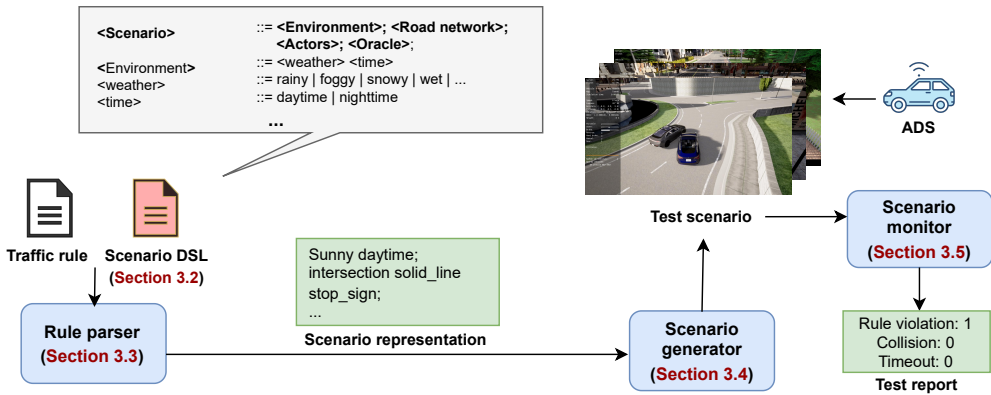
**<Scenario>** ::= **<Environment>; <Road network>; <Actors>; <Oracle>**;
**<Environment>** ::= <weather> <time>
<weather> ::= rainy | foggy | snowy | wet | ...
<time> ::= daytime | nighttime
...

ADS

Test scenario

Traffic rule

Scenario DSL (Section 3.2)

Sunny daytime;
intersection solid_line
stop_sign;
...

Scenario representation

Rule parser (Section 3.3)

Scenario generator (Section 3.4)

Scenario monitor (Section 3.5)

Rule violation: 1
Collision: 0
Timeout: 0

Test report